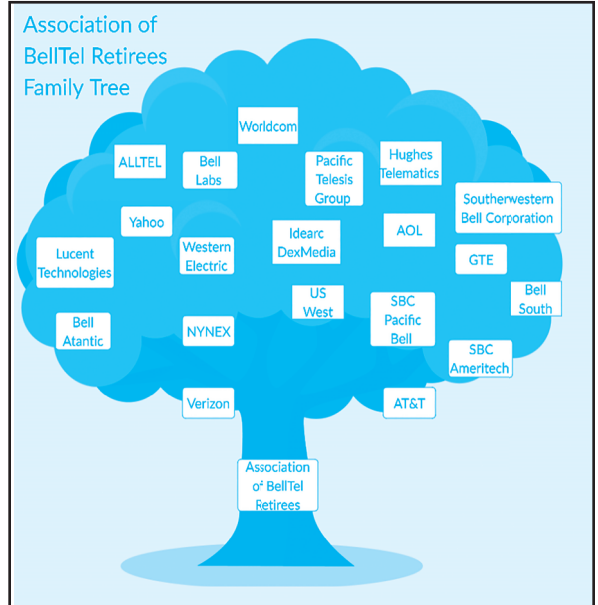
Association of BellTel Retirees Family Tree

Worldcom

ALLTEL

Bell Labs

Pacific Telesis Group

Hughes Telematics

Southerwestern Bell Corporation

Yahoo

Lucent Technologies

Western Electric

Idearc DexMedia

AOL

GTE

Bell South

US West

SBC Pacific Bell

Bell Atantic

NYNEX

SBC Ameritech

Verizon

AT&T

Association of BellTel Retirees